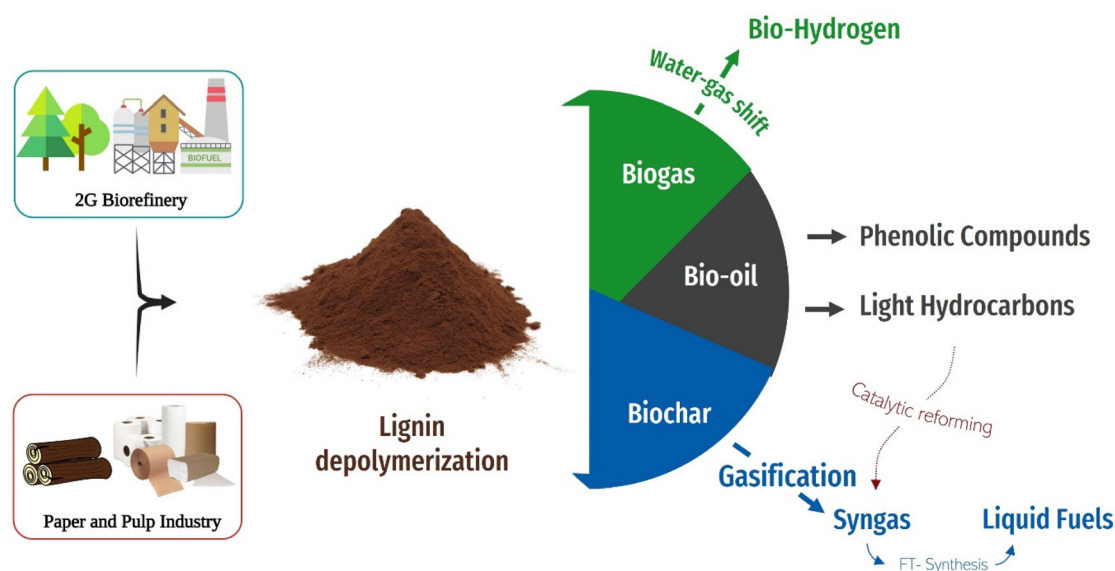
BIOFUEL

2G Biorefinery

Paper and Pulp Industry

Lignin depolymerization

Bio-Hydrogen

Water-gas shift

Biogas

Bio-oil

Biochar

Phenolic Compounds

Light Hydrocarbons

Catalytic reforming

Gasification

Syngas

Liquid Fuels

FT- Synthesis